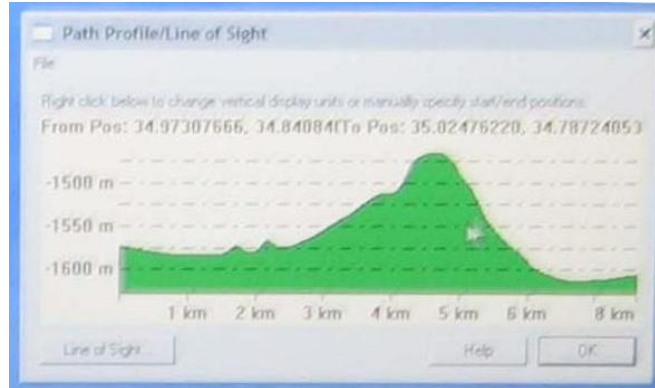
Path Profile/Line of Sight

File

Right click below to change vertical display units or manually specify start/end positions.

From Pos: 34.97307666, 34.84084(To Pos: 35.02476220, 34.78724053

-1500 m
-1550 m
-1600 m

1 km
2 km
3 km
4 km
5 km
6 km
8 km

Line of Sight...
Help
OK